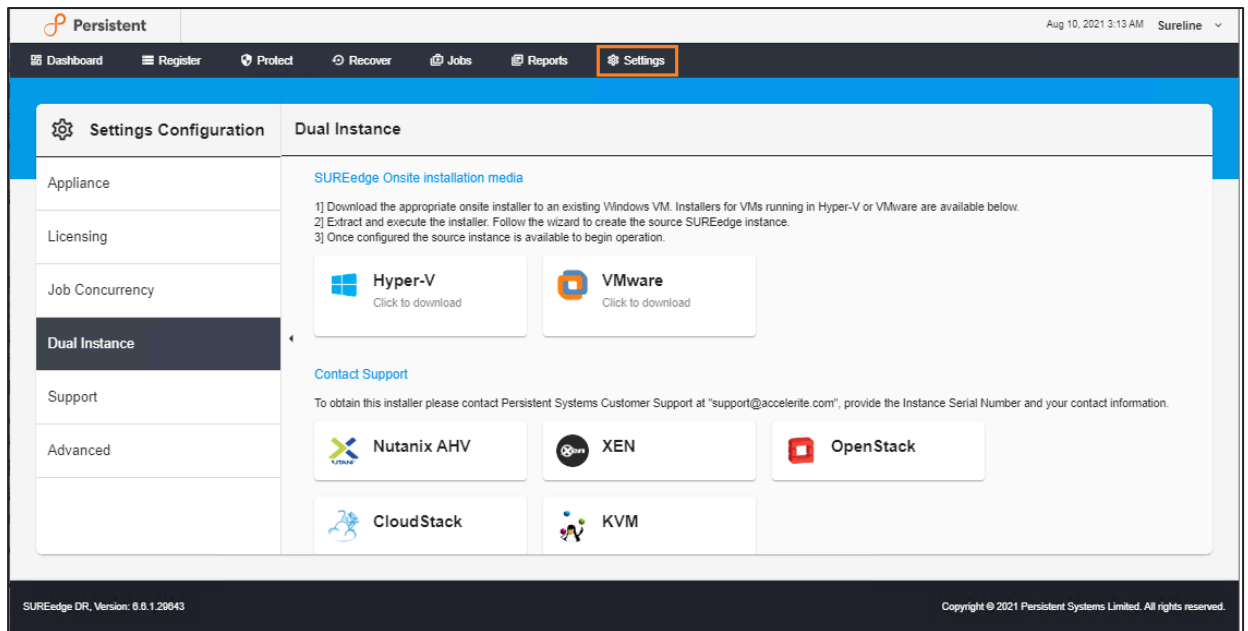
Persistent

Aug 10, 2021 3:13 AM Sureline

Dashboard Register Protect Recover Jobs Reports Settings

Settings Configuration

Appliance

Licensing

Job Concurrency

Dual Instance

Support

Advanced

Dual Instance

SUREedge Onsite installation media

1] Download the appropriate onsite installer to an existing Windows VM. Installers for VMs running in Hyper-V or VMware are available below.
2] Extract and execute the installer. Follow the wizard to create the source SUREedge instance.
3] Once configured the source instance is available to begin operation.

Hyper-V
Click to download

VMware
Click to download

Contact Support

To obtain this installer please contact Persistent Systems Customer Support at "support@accelerite.com", provide the Instance Serial Number and your contact information.

Nutanix AHV

XEN

OpenStack

CloudStack

KVM

SUREedge DR, Version: 6.6.1.29643

Copyright © 2021 Persistent Systems Limited. All rights reserved.